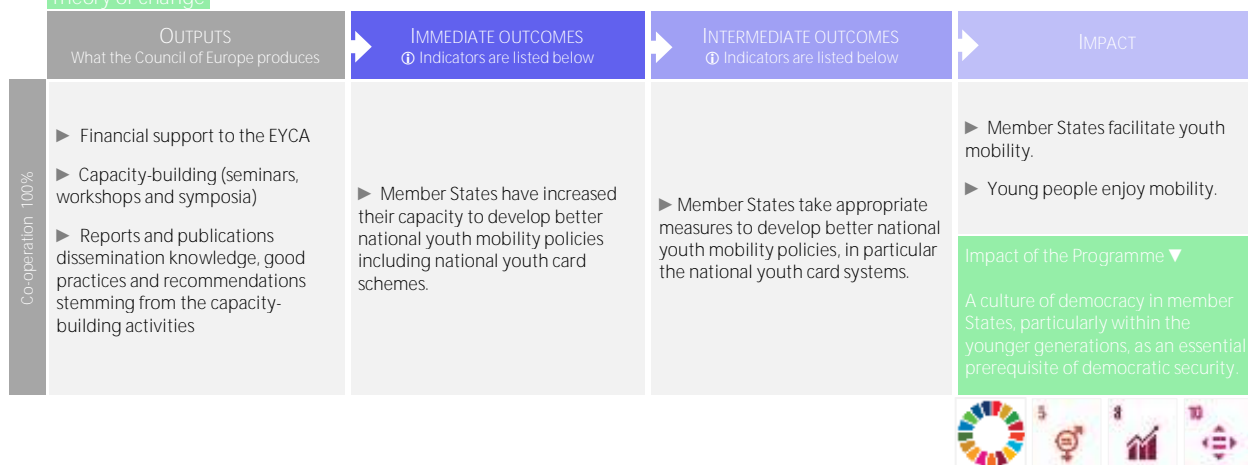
Theory of change

| OUTPUTS What the Council of Europe produces | IMMEDIATE OUTCOMES ⓘ Indicators are listed below | INTERMEDIATE OUTCOMES ⓘ Indicators are listed below | IMPACT |
|---|---|---|---|
| ► Financial support to the EYCA ► Capacity-building (seminars, workshops and symposia) ► Reports and publications dissemination knowledge, good practices and recommendations stemming from the capacity-building activities | ► Member States have increased their capacity to develop better national youth mobility policies including national youth card schemes. | ► Member States take appropriate measures to develop better national youth mobility policies, in particular the national youth card systems. | ► Member States facilitate youth mobility. ► Young people enjoy mobility. |

Co-operation 100%

Impact of the Programme ▼

A culture of democracy in member States, particularly within the younger generations, as an essential prerequisite of democratic security.

5 8 10